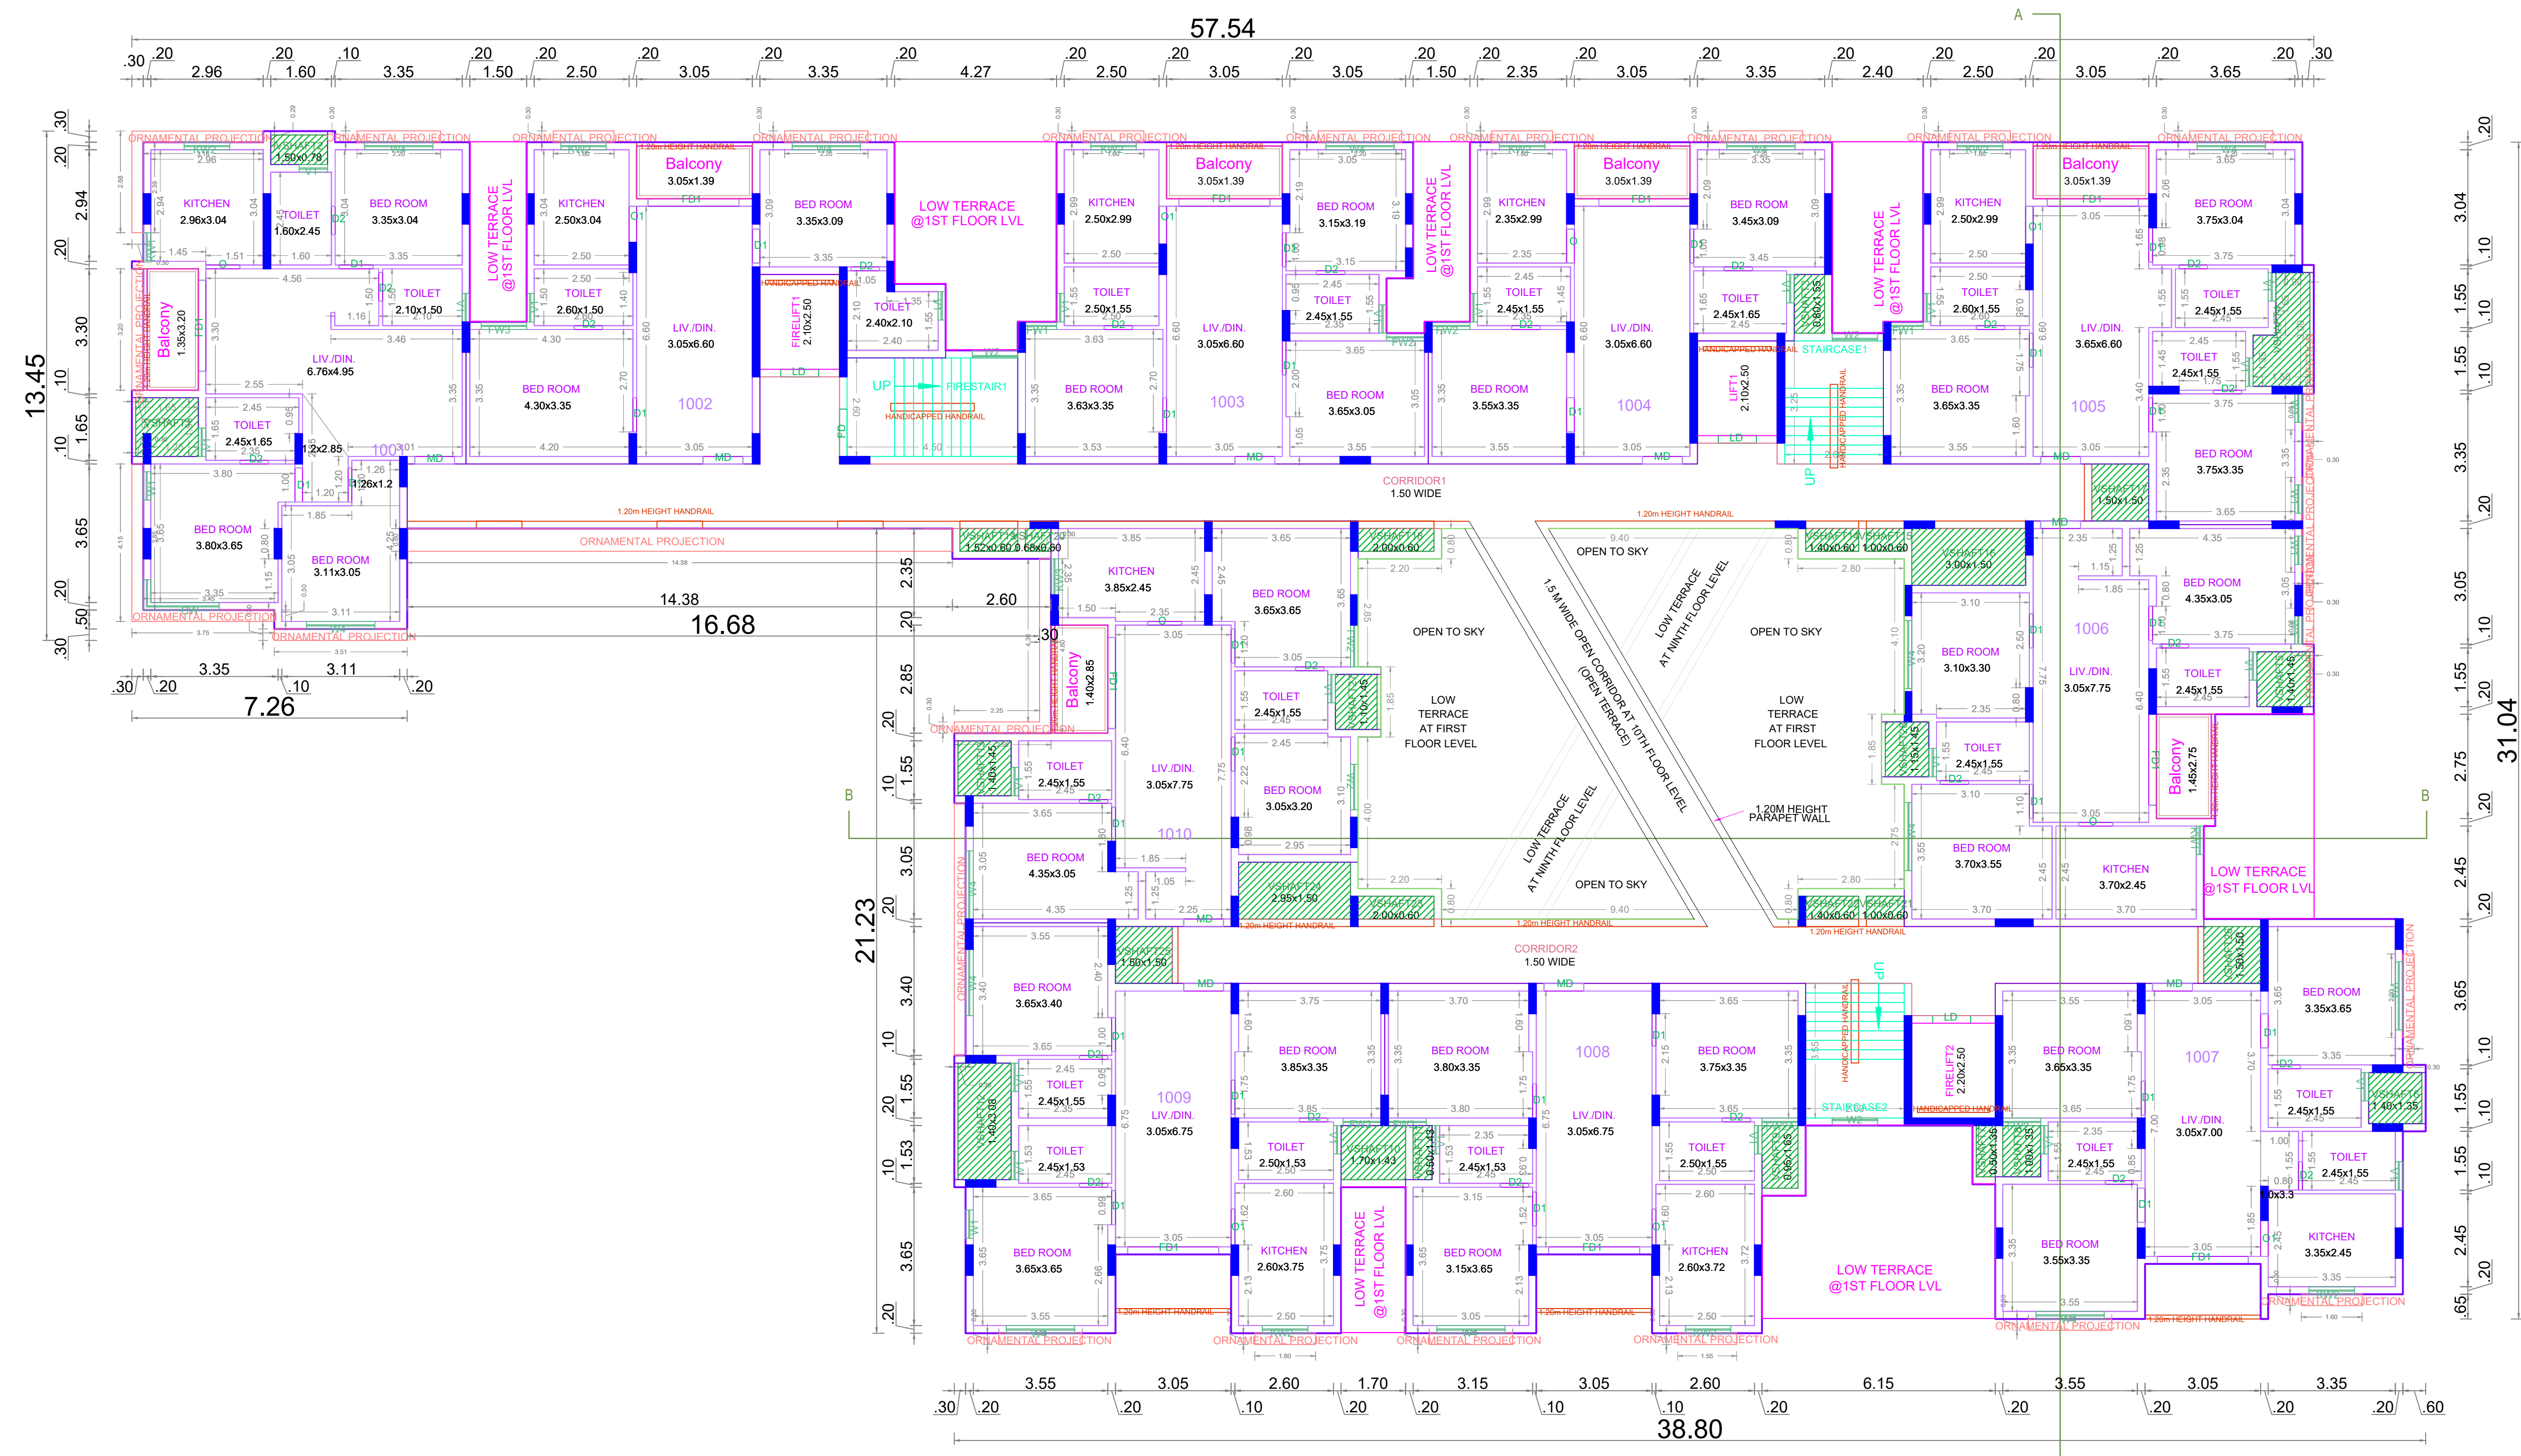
57.54

.30 .20 2.96 .20 1.60 .10 3.35 .20 1.50 .20 2.50 .20 3.05 .20 3.35 .20 4.27 .20 2.50 .20 3.05 .20 3.05 .20 1.50 .20 2.35 .20 3.05 .20 3.35 .20 2.40 .20 2.50 .20 3.05 .20 3.65 .20 .30

A

ORNAMENTAL PROJECTION

KITCHEN
2.96x3.04

VSHAFT
1.50x0.78

TOILET
1.60x2.45

BED ROOM
3.35x3.04

LOW TERRACE @1ST FLOOR LVL

KITCHEN
2.50x3.04

Balcony
3.05x1.39

BED ROOM
3.35x3.09

LOW TERRACE @1ST FLOOR LVL

KITCHEN
2.50x2.99

Balcony
3.05x1.39

BED ROOM
3.15x3.19

LOW TERRACE @1ST FLOOR LVL

KITCHEN
2.35x2.99

Balcony
3.05x1.39

BED ROOM
3.45x3.09

LOW TERRACE @1ST FLOOR LVL

KITCHEN
2.50x2.99

Balcony
3.05x1.39

BED ROOM
3.75x3.04

Balcony
1.35x3.20

LIV./DIN.
6.76x4.95

TOILET
2.10x1.50

TOILET
2.60x1.50

BED ROOM
4.30x3.35

LIV./DIN.
3.05x6.60

1002

FIRELIFT1
2.10x2.50

HANDICAPPED HANDRAIL

TOILET
2.40x2.10

UP
FIRESTAIR1

TOILET
2.50x1.55

BED ROOM
3.63x3.35

LIV./DIN.
3.05x6.60

1003

TOILET
2.45x1.55

BED ROOM
3.65x3.05

TOILET
2.45x1.55

BED ROOM
3.55x3.35

LIV./DIN.
3.05x6.60

1004

TOILET
2.45x1.65

LIFT1
2.10x2.50

STAIRCASE1

TOILET
2.60x1.55

BED ROOM
3.65x3.35

LIV./DIN.
3.65x6.60

1005

TOILET
2.45x1.55

TOILET
2.45x1.55

BED ROOM
3.75x3.35

VSHAFT
1.50x1.50

VSHAFT

TOILET
2.45x1.65

1.2x2.85

1001

1.26x1.2

CORRIDOR1
1.50 WIDE

1.20m HEIGHT HANDRAIL

BED ROOM
3.80x3.65

BED ROOM
3.11x3.05

ORNAMENTAL PROJECTION

VSHAFT
1.52x0.60

VSHAFT
0.68x0.60

KITCHEN
3.85x2.45

BED ROOM
3.65x3.65

VSHAFT
2.00x0.60

OPEN TO SKY

1.5 M WIDE OPEN CORRIDOR AT 10TH FLOOR LEVEL (OPEN TERRACE)

LOW TERRACE AT NINTH FLOOR LEVEL

OPEN TO SKY

VSHAFT
1.40x0.60

VSHAFT
1.00x0.60

VSHAFT
3.00x1.50

BED ROOM
4.35x3.05

14.38

16.68

2.60

.30

Balcony
1.40x2.85

TOILET
2.45x1.55

LOW TERRACE AT FIRST FLOOR LEVEL

LOW TERRACE AT FIRST FLOOR LEVEL

BED ROOM
3.10x3.30

1006

LIV./DIN.
3.05x7.75

TOILET
2.45x1.55

3.35 3.11
.30 .20 .10 .20
7.26

13.45

TOILET
2.45x1.55

LIV./DIN.
3.05x7.75

BED ROOM
3.05x3.20

1.20M HEIGHT PARAPET WALL

TOILET
2.45x1.55

Balcony
1.45x2.75

B

B

1010

BED ROOM
4.35x3.05

VSHAFT
2.95x1.50

VSHAFT
2.00x0.60

LOW TERRACE AT NINTH FLOOR LEVEL

OPEN TO SKY

VSHAFT
1.40x0.60

VSHAFT
1.00x0.60

BED ROOM
3.70x3.55

KITCHEN
3.70x2.45

LOW TERRACE @1ST FLOOR LVL

21.23

CORRIDOR2
1.50 WIDE

VSHAFT
1.50x1.50

BED ROOM
3.65x3.40

BED ROOM
3.85x3.35

BED ROOM
3.80x3.35

1008

BED ROOM
3.75x3.35

UP

FIRELIFT2
2.20x2.50

STAIRCASE2

BED ROOM
3.65x3.35

1007

BED ROOM
3.35x3.65

TOILET
2.45x1.55

1009
LIV./DIN.
3.05x6.75

TOILET
2.50x1.53

VSHAFT
1.70x1.43

TOILET
2.45x1.53

LIV./DIN.
3.05x6.75

TOILET
2.50x1.55

TOILET
2.45x1.55

LIV./DIN.
3.05x7.00

TOILET
2.45x1.55

VSHAFT
1.40x1.35

TOILET
2.45x1.55

TOILET
2.45x1.53

BED ROOM
3.65x3.65

KITCHEN
2.60x3.75

LOW TERRACE @1ST FLOOR LVL

BED ROOM
3.15x3.65

KITCHEN
2.60x3.72

LOW TERRACE @1ST FLOOR LVL

BED ROOM
3.55x3.35

KITCHEN
3.35x2.45

1.20m HEIGHT HANDRAIL

ORNAMENTAL PROJECTION

3.55 3.05 2.60 1.70 3.15 3.05 2.60 6.15 3.55 3.05 3.35
.30 .20 .20 .10 .20 .20 .10 .20 .20 .20 .20 .60
38.80

31.04